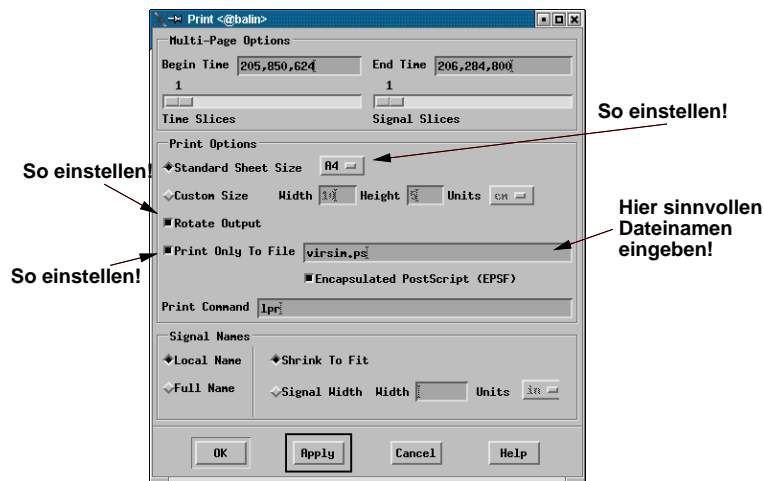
Print <@balin>

Multi-Page Options

Begin Time 205,850,624

End Time 206,284,800

1

Time Slices

1

Signal Slices

So einstellen!

Print Options

Standard Sheet Size A4

So einstellen!

Custom Size Width 10 Height 5 Units cm

Rotate Output

Hier sinnvollen Dateinamen eingeben!

So einstellen!

Print Only To File virsim.ps

Encapsulated PostScript (EPSF)

Print Command lpr

Signal Names

Local Name

Shrink To Fit

Full Name

Signal Width Width Units in

OK

Apply

Cancel

Help